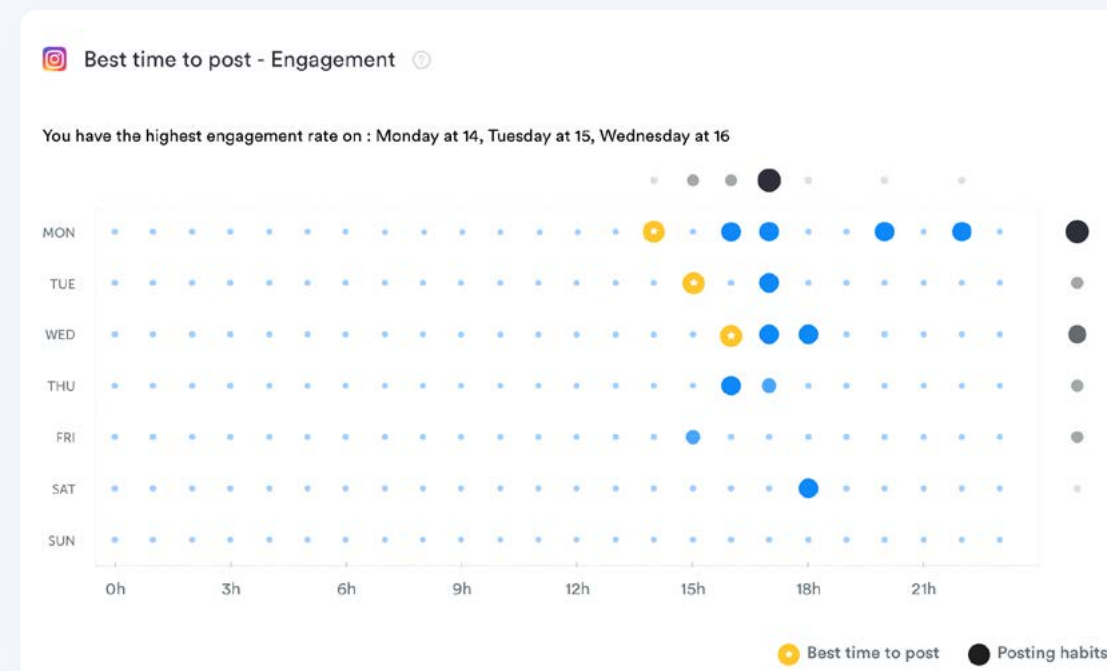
Best time to post - Engagement ?

You have the highest engagement rate on : Monday at 14, Tuesday at 15, Wednesday at 16

MON
TUE
WED
THU
FRI
SAT
SUN

0h 3h 6h 9h 12h 15h 18h 21h

Best time to post Posting habits